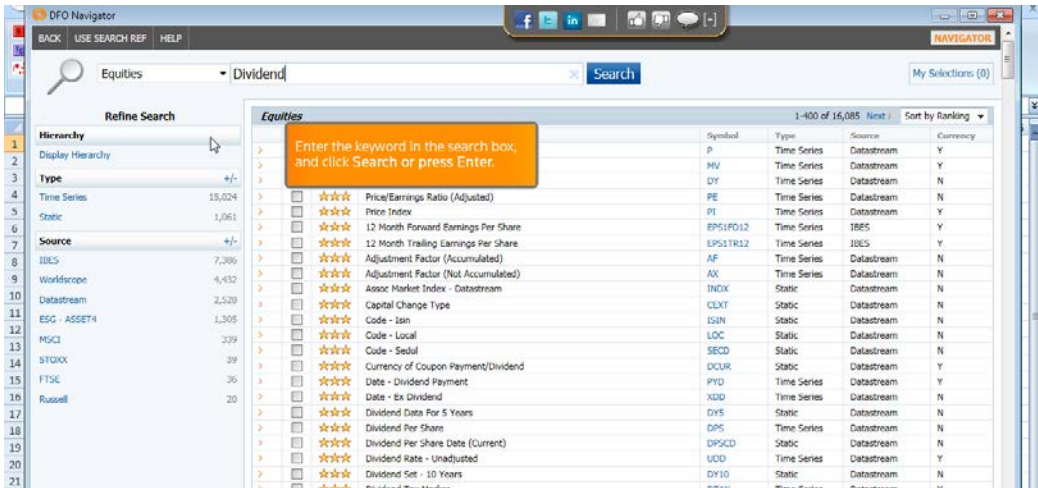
DFO Navigator

BACK USE SEARCH REF HELP

NAVIGATOR

Equities Dividend Search

My Selections (0)

Refine Search

Hierarchy

Display Hierarchy

Type +/-

Time Series 15,024

Static 1,061

Source +/-

IBES 7,386

Worldscope 4,432

Datastream 2,528

ESG - ASSET4 1,305

MSCI 339

STOXX 39

FTSE 36

Russell 20

Equities

1-400 of 16,085 Next Sort by Ranking

Enter the keyword in the search box, and click Search or press Enter.

| | Symbol | Type | Source | Currency |
|---|---|---|---|---|
| | P | Time Series | Datastream | Y |
| | MV | Time Series | Datastream | Y |
| | DY | Time Series | Datastream | N |
| Price/Earnings Ratio (Adjusted) | PE | Time Series | Datastream | N |
| Price Index | PI | Time Series | Datastream | Y |
| 12 Month Forward Earnings Per Share | EPS1FD12 | Time Series | IBES | Y |
| 12 Month Trailing Earnings Per Share | EPS1TR12 | Time Series | IBES | Y |
| Adjustment Factor (Accumulated) | AF | Time Series | Datastream | N |
| Adjustment Factor (Not Accumulated) | AX | Time Series | Datastream | N |
| Assoc Market Index - Datastream | INDX | Static | Datastream | N |
| Capital Change Type | CEXT | Static | Datastream | N |
| Code - Isin | ISIN | Static | Datastream | N |
| Code - Local | LOC | Static | Datastream | N |
| Code - Sedol | SECD | Static | Datastream | N |
| Currency of Coupon Payment/Dividend | DCUR | Static | Datastream | Y |
| Date - Dividend Payment | PYD | Time Series | Datastream | Y |
| Date - Ex Dividend | XDD | Time Series | Datastream | N |
| Dividend Data For 5 Years | DY5 | Static | Datastream | N |
| Dividend Per Share | DPS | Time Series | Datastream | N |
| Dividend Per Share Date (Current) | DPSCD | Static | Datastream | N |
| Dividend Rate - Unadjusted | UDD | Time Series | Datastream | Y |
| Dividend Set - 10 Years | DY10 | Static | Datastream | N |